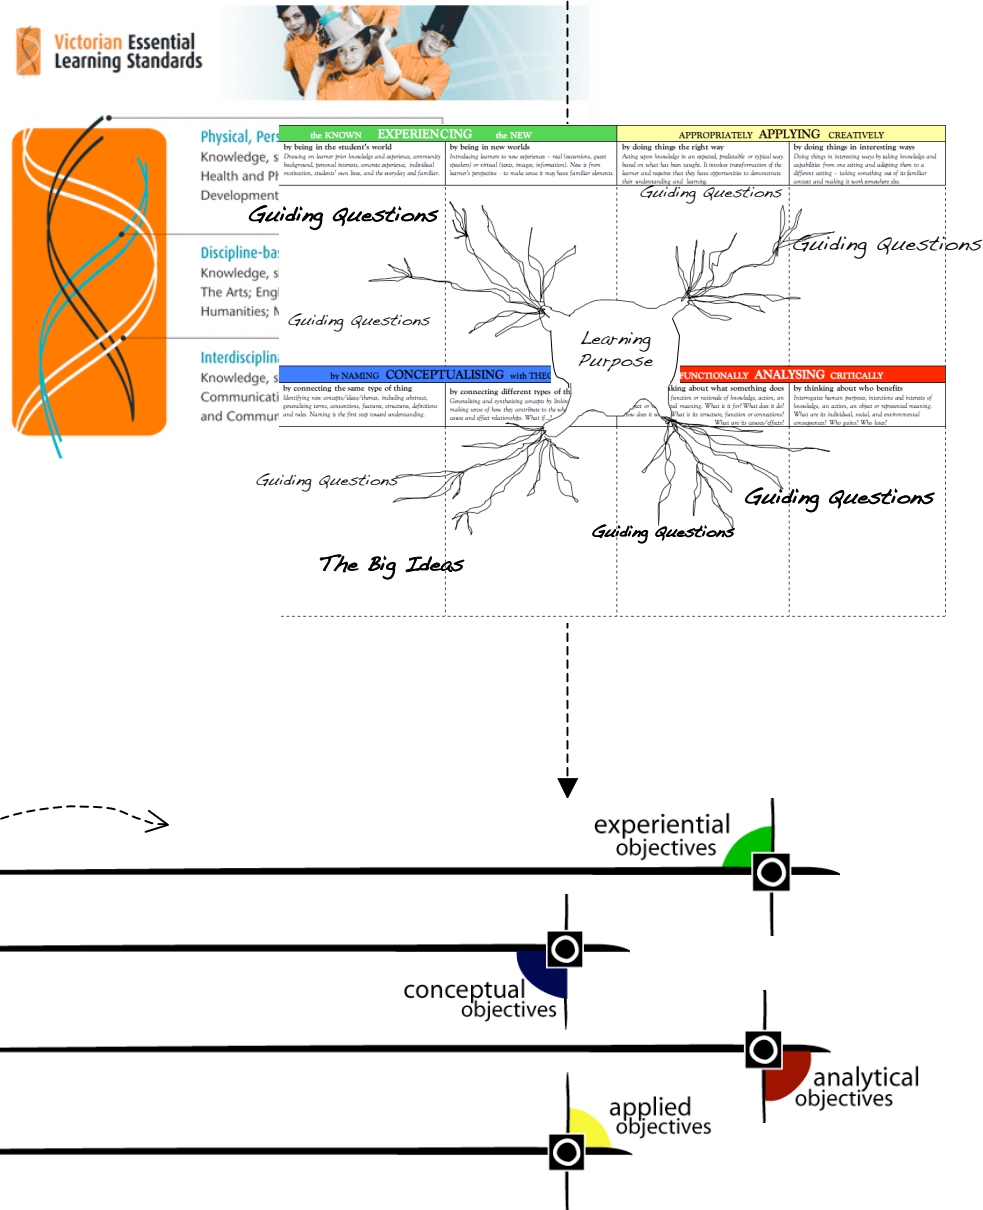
Victorian Essential Learning Standards

Physical, Pers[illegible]
Knowledge, s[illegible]
Health and Ph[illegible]
Development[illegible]

Discipline-bas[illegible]
Knowledge, s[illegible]
The Arts; Engl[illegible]
Humanities; M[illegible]

Interdisciplin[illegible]
Knowledge, s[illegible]
Communicati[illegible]
and Commun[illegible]

the KNOWN EXPERIENCING the NEW

by being in the student's world
Drawing on learner prior knowledge and experience, community background, personal interests, concrete experience, individual motivation, students' own lives, and the everyday and familiar.

by being in new worlds
Introducing learners to new experiences – real (excursions, guest speakers) or virtual (texts, images, information). New is from learner's perspective – to make sense it may have familiar elements.

APPROPRIATELY APPLYING CREATIVELY

by doing things the right way
Acting upon knowledge in an expected, predictable or typical way based on what has been taught. It involves transformation of the learner and requires that they have opportunities to demonstrate their understanding and learning.

by doing things in interesting ways
Doing things in interesting ways by taking knowledge and capabilities from one setting and adapting them to a different setting – taking something out of its familiar context and making it work somewhere else.

by NAMING CONCEPTUALISING with THE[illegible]

by connecting the same type of thing
Identifying new concepts/ideas/themes, including abstract, generalising terms, connections, features, structures, definitions and rules. Naming is the first step toward understanding.

by connecting different types of th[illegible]
Generalising and synthesising concepts by linki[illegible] making sense of how they contribute to the wh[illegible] cause and effect relationships. What if..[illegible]

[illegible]FUNCTIONALLY ANALYSING CRITICALLY

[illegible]king about what something does
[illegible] function or rationale of knowledge, action, an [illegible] ial meaning. What is it for? What does it do? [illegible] What is its structure, function or connections? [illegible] What are its causes/effects?

by thinking about who benefits
Interrogates human purposes, intentions and interests of knowledge, an action, an object or represented meaning. What are its individual, social, and environmental consequences? Who gains? Who loses?

Guiding Questions
Guiding Questions
Guiding Questions
Guiding Questions
Learning Purpose
Guiding Questions
Guiding Questions
Guiding Questions
The Big Ideas

experiential objectives
conceptual objectives
analytical objectives
applied objectives